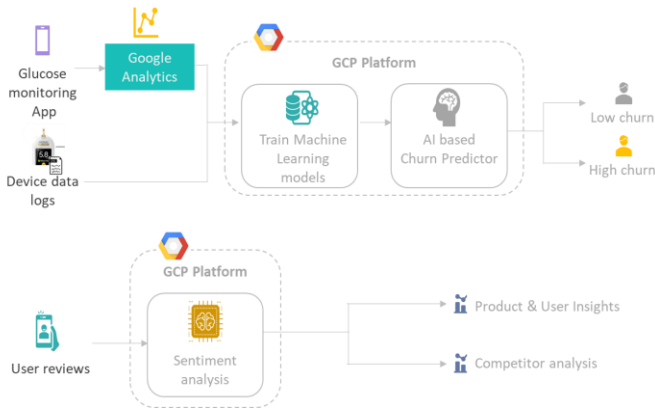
Glucose monitoring App

Google Analytics

Device data logs

GCP Platform

Train Machine Learning models

AI based Churn Predictor

Low churn

High churn

GCP Platform

User reviews

Sentiment analysis

Product & User Insights

Competitor analysis